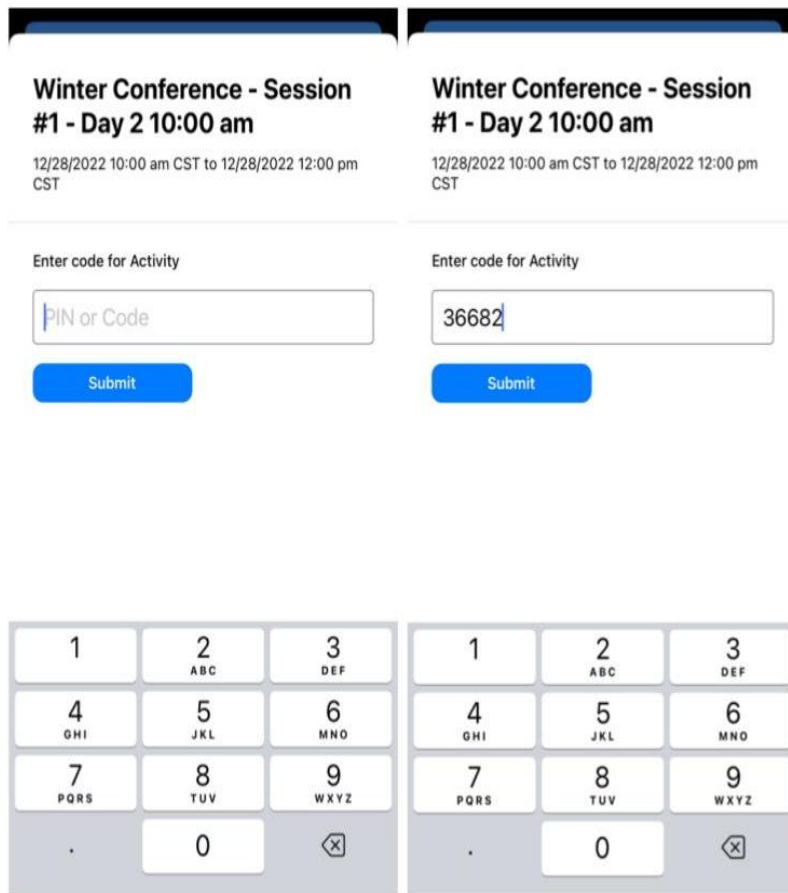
Winter Conference - Session #1 - Day 2 10:00 am

12/28/2022 10:00 am CST to 12/28/2022 12:00 pm CST

Enter code for Activity

PIN or Code

Submit

1
2 ABC
3 DEF
4 GHI
5 JKL
6 MNO
7 PQRS
8 TUV
9 WXYZ
.
0

Winter Conference - Session #1 - Day 2 10:00 am

12/28/2022 10:00 am CST to 12/28/2022 12:00 pm CST

Enter code for Activity

36682

Submit

1
2 ABC
3 DEF
4 GHI
5 JKL
6 MNO
7 PQRS
8 TUV
9 WXYZ
.
0